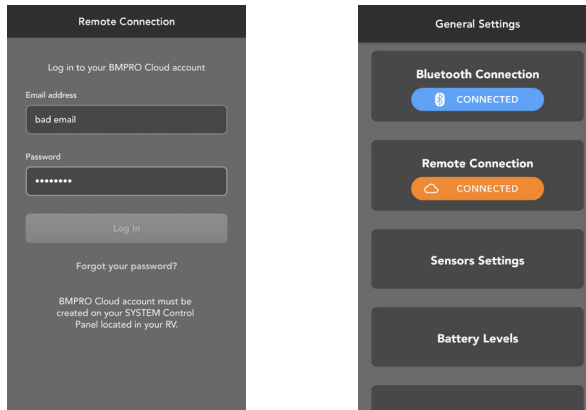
Remote Connection

Log in to your BMPRO Cloud account

Email address

bad email

Password

••••••••

Log In

Forgot your password?

BMPRO Cloud account must be created on your SYSTEM Control Panel located in your RV.

General Settings

Bluetooth Connection

CONNECTED

Remote Connection

CONNECTED

Sensors Settings

Battery Levels